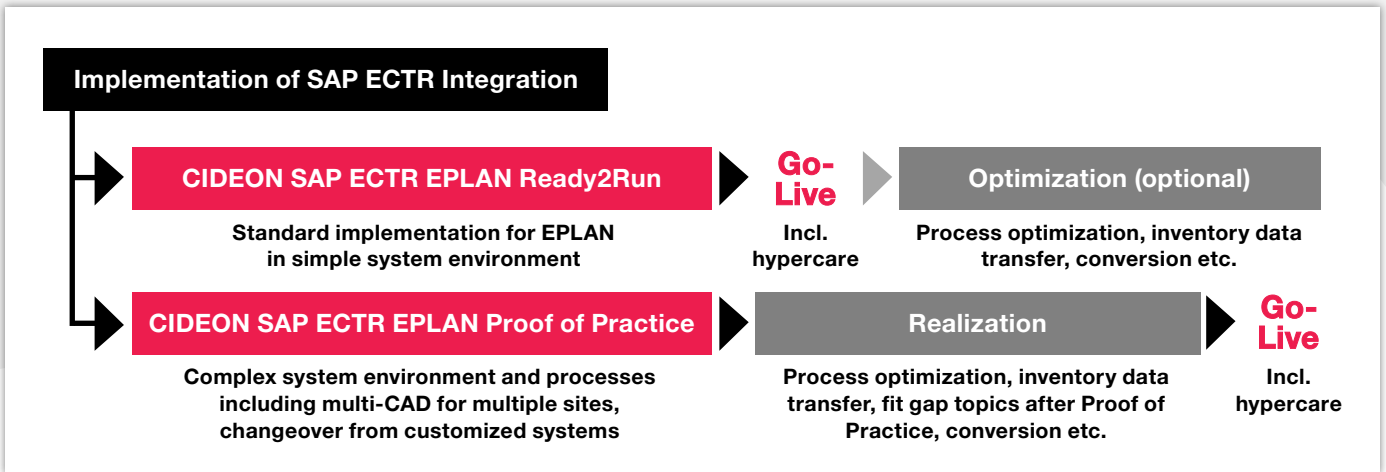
Implementation of SAP ECTR Integration

CIDEON SAP ECTR EPLAN Ready2Run

Standard implementation for EPLAN in simple system environment

Go-Live

Incl. hypercare

Optimization (optional)

Process optimization, inventory data transfer, conversion etc.

CIDEON SAP ECTR EPLAN Proof of Practice

Complex system environment and processes including multi-CAD for multiple sites, changeover from customized systems

Realization

Process optimization, inventory data transfer, fit gap topics after Proof of Practice, conversion etc.

Go-Live

Incl. hypercare